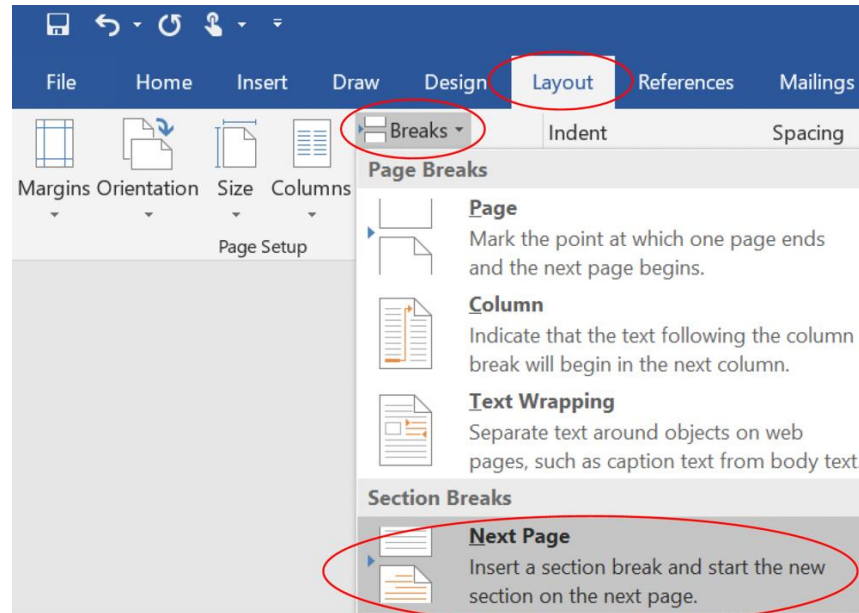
File Home Insert Draw Design Layout References Mailings

Margins Orientation Size Columns

Page Setup

Breaks

Indent

Spacing

Page Breaks

Page
Mark the point at which one page ends and the next page begins.

Column
Indicate that the text following the column break will begin in the next column.

Text Wrapping
Separate text around objects on web pages, such as caption text from body text.

Section Breaks

Next Page
Insert a section break and start the new section on the next page.